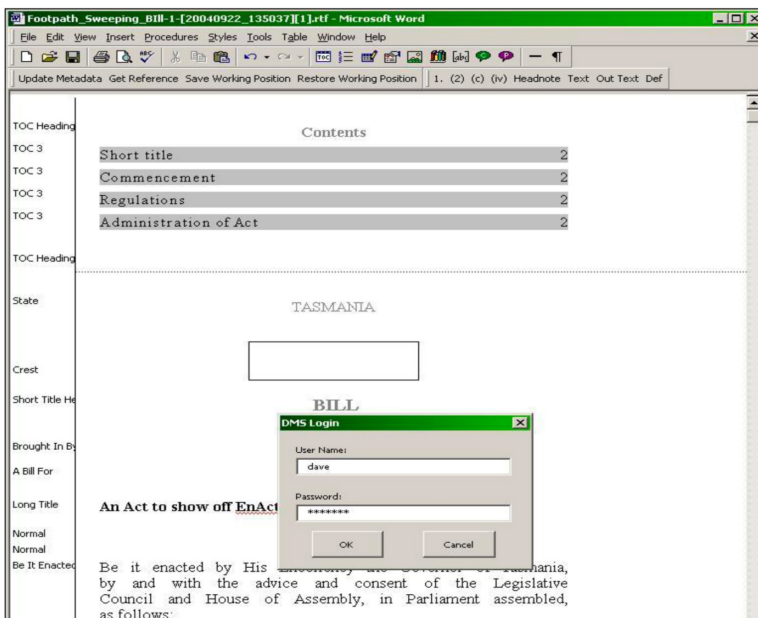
Footpath_Sweeping_Bill-1-[20040922_135037][1].rtf - Microsoft Word

File Edit View Insert Procedures Styles Tools Table Window Help

Update Metadata Get Reference Save Working Position Restore Working Position 1. (2) (c) (iv) Headnote Text Out Text Def

TOC Heading

Contents

TOC 3 Short title 2

TOC 3 Commencement 2

TOC 3 Regulations 2

TOC 3 Administration of Act 2

TOC Heading

State

TASMANIA

Crest

Short Title He

BILL

DMS Login

User Name:

dave

Password:

*******

OK

Cancel

Brought In By

A Bill For

Long Title

An Act to show off EnAct

Normal

Normal

Be It Enacted

Be it enacted by His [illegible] the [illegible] of Tasmania, by and with the advice and consent of the Legislative Council and House of Assembly, in Parliament assembled, as follows: